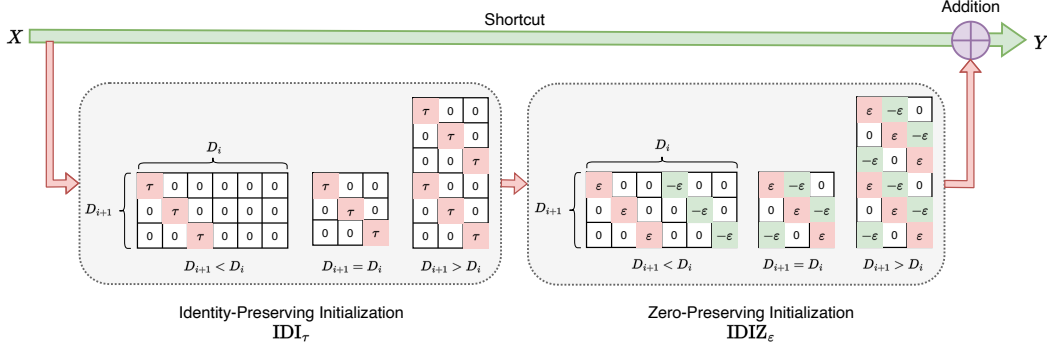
Shortcut

Addition

$X$

$Y$

$D_i$

$D_{i+1}$

| $\tau$ | 0 | 0 | 0 | 0 | 0 |
|---|---|---|---|---|---|
| 0 | $\tau$ | 0 | 0 | 0 | 0 |
| 0 | 0 | $\tau$ | 0 | 0 | 0 |

$D_{i+1} < D_i$

| $\tau$ | 0 | 0 |
|---|---|---|
| 0 | $\tau$ | 0 |
| 0 | 0 | $\tau$ |

$D_{i+1} = D_i$

| $\tau$ | 0 | 0 |
|---|---|---|
| 0 | $\tau$ | 0 |
| 0 | 0 | $\tau$ |
| $\tau$ | 0 | 0 |
| 0 | $\tau$ | 0 |
| 0 | 0 | $\tau$ |

$D_{i+1} > D_i$

$D_i$

$D_{i+1}$

| $\varepsilon$ | 0 | 0 | $-\varepsilon$ | 0 | 0 |
|---|---|---|---|---|---|
| 0 | $\varepsilon$ | 0 | 0 | $-\varepsilon$ | 0 |
| 0 | 0 | $\varepsilon$ | 0 | 0 | $-\varepsilon$ |

$D_{i+1} < D_i$

| $\varepsilon$ | $-\varepsilon$ | 0 |
|---|---|---|
| 0 | $\varepsilon$ | $-\varepsilon$ |
| $-\varepsilon$ | 0 | $\varepsilon$ |

$D_{i+1} = D_i$

| $\varepsilon$ | $-\varepsilon$ | 0 |
|---|---|---|
| 0 | $\varepsilon$ | $-\varepsilon$ |
| $-\varepsilon$ | 0 | $\varepsilon$ |
| $\varepsilon$ | $-\varepsilon$ | 0 |
| 0 | $\varepsilon$ | $-\varepsilon$ |
| $-\varepsilon$ | 0 | $\varepsilon$ |

$D_{i+1} > D_i$

Identity-Preserving Initialization
$\mathbf{IDI}_\tau$

Zero-Preserving Initialization
$\mathbf{IDIZ}_\varepsilon$